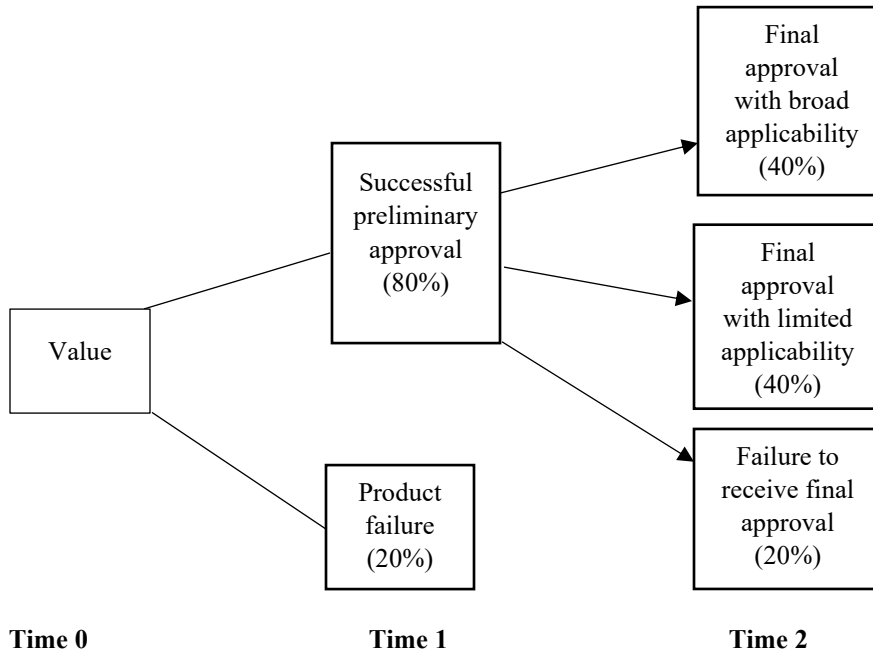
Value

Successful preliminary approval (80%)

Product failure (20%)

Final approval with broad applicability (40%)

Final approval with limited applicability (40%)

Failure to receive final approval (20%)

**Time 0**

**Time 1**

**Time 2**